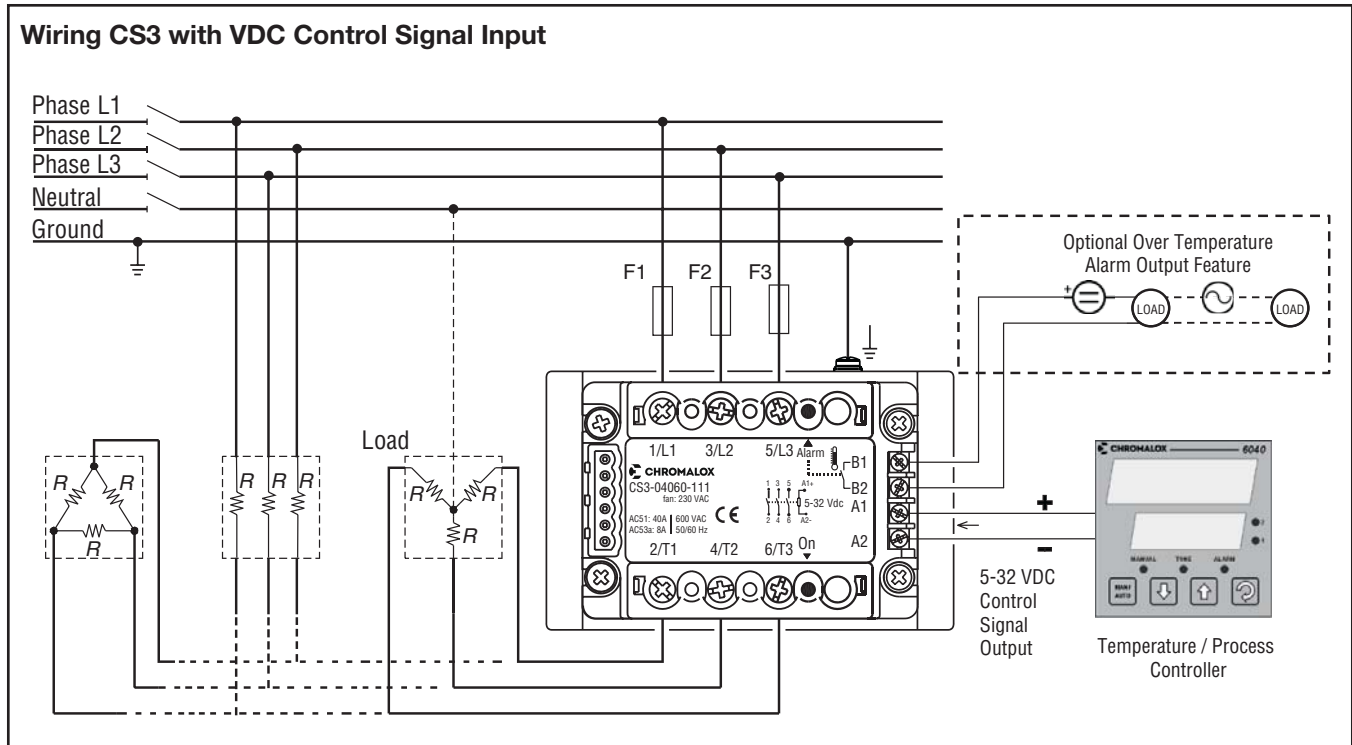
Wiring CS3 with VDC Control Signal Input

Phase L1
Phase L2
Phase L3
Neutral
Ground

Optional Over Temperature Alarm Output Feature

+

LOAD

LOAD

F1 F2 F3

1/L1 3/L2 5/L3 Alarm
B1
B2
A1
A2

CHROMALOX
CS3-04060-111
fan: 230 VAC
AC51: 40A 600 VAC
AC53a: 8A 50/60 Hz
CE

1 3 5 A1+
5-32 Vdc
2 4 6 A2-

2/T1 4/T2 6/T3 On

Load

R R R
R R R
R R R

+
−

5-32 VDC Control Signal Output

CHROMALOX 6040

MANUAL TUNE ALARM

MAN/AUTO

Temperature / Process Controller